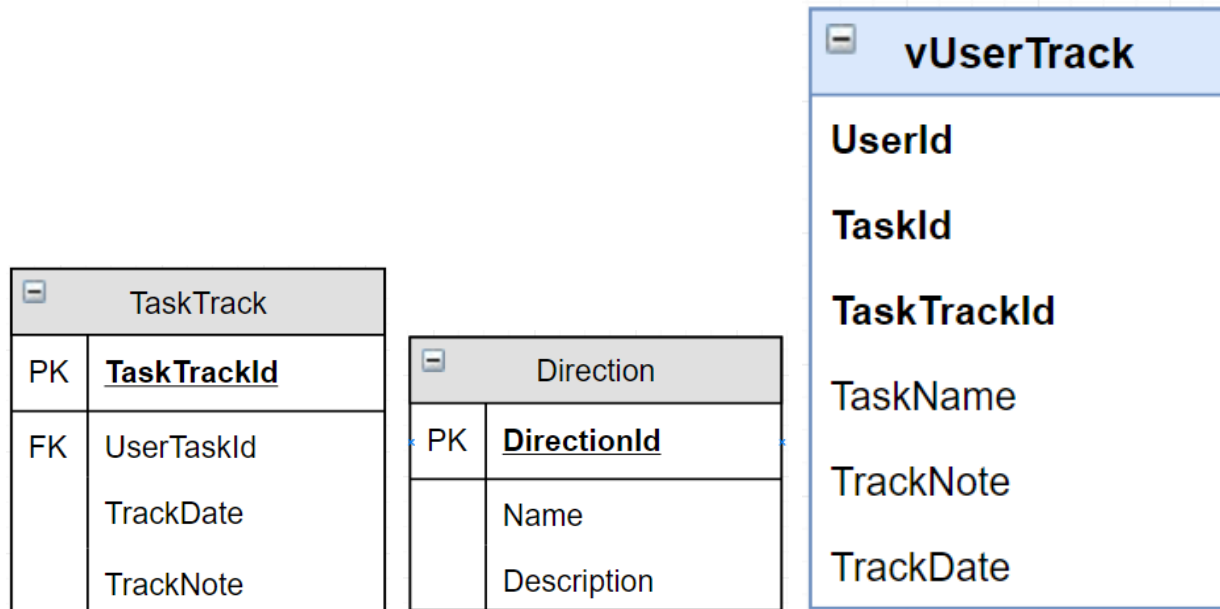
TaskTrack

| PK | TaskTrackId |
|---|---|
| FK | UserTaskId |
| | TrackDate |
| | TrackNote |

Direction

| PK | DirectionId |
|---|---|
| | Name |
| | Description |

vUserTrack

UserId
TaskId
TaskTrackId
TaskName
TrackNote
TrackDate